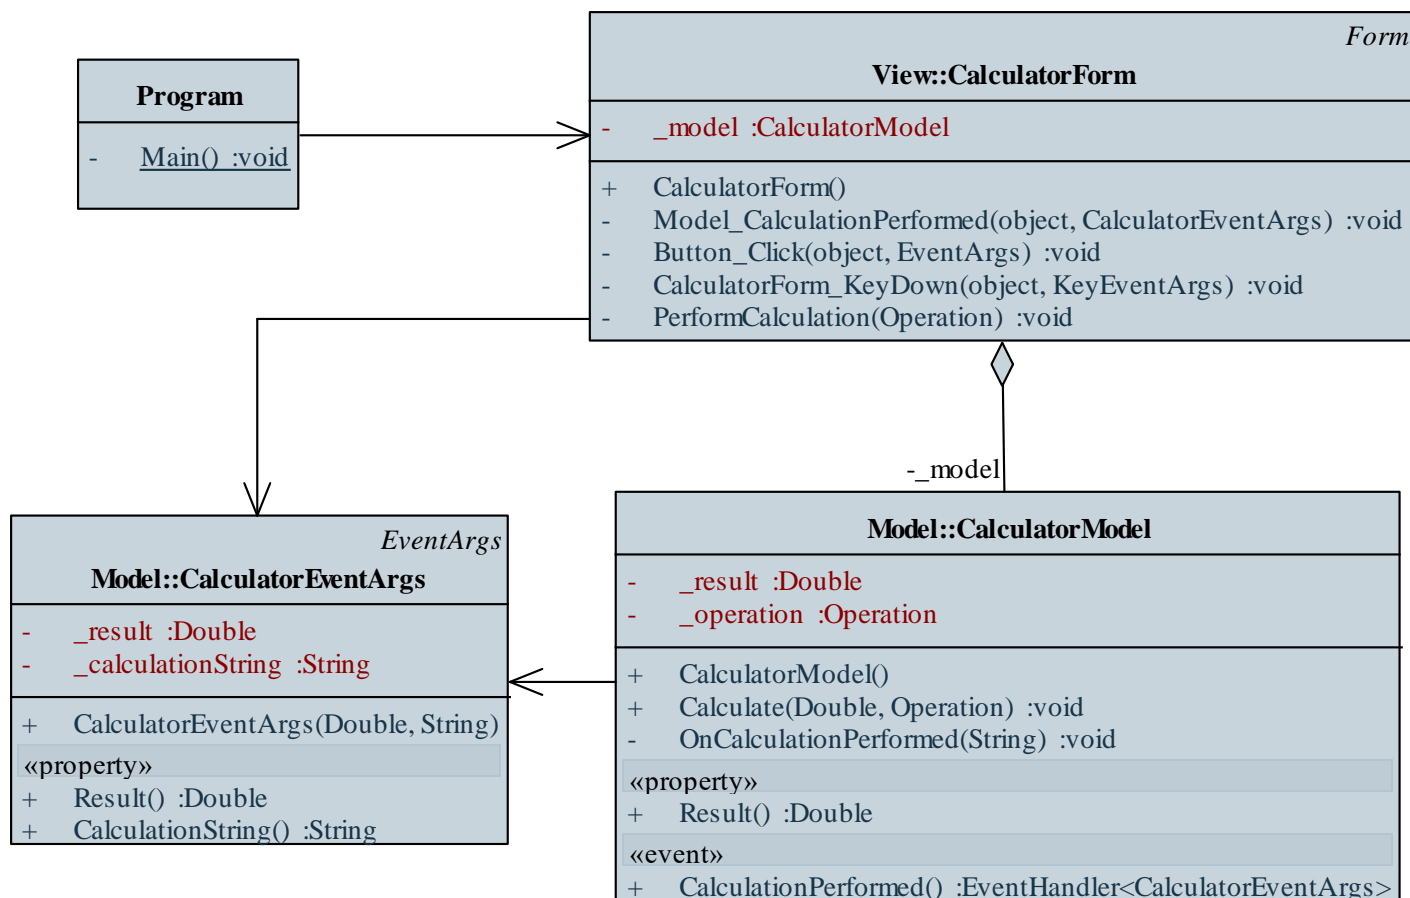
Program

- Main() :void

Form
View::CalculatorForm

- _model :CalculatorModel

+ CalculatorForm()
- Model_CalculationPerformed(object, CalculatorEventArgs) :void
- Button_Click(object, EventArgs) :void
- CalculatorForm_KeyDown(object, KeyEventArgs) :void
- PerformCalculation(Operation) :void

-_model

EventArgs
Model::CalculatorEventArgs

- _result :Double
- _calculationString :String

+ CalculatorEventArgs(Double, String)
«property»
+ Result() :Double
+ CalculationString() :String

Model::CalculatorModel

- _result :Double
- _operation :Operation

+ CalculatorModel()
+ Calculate(Double, Operation) :void
- OnCalculationPerformed(String) :void
«property»
+ Result() :Double
«event»
+ CalculationPerformed() :EventHandler<CalculatorEventArgs>